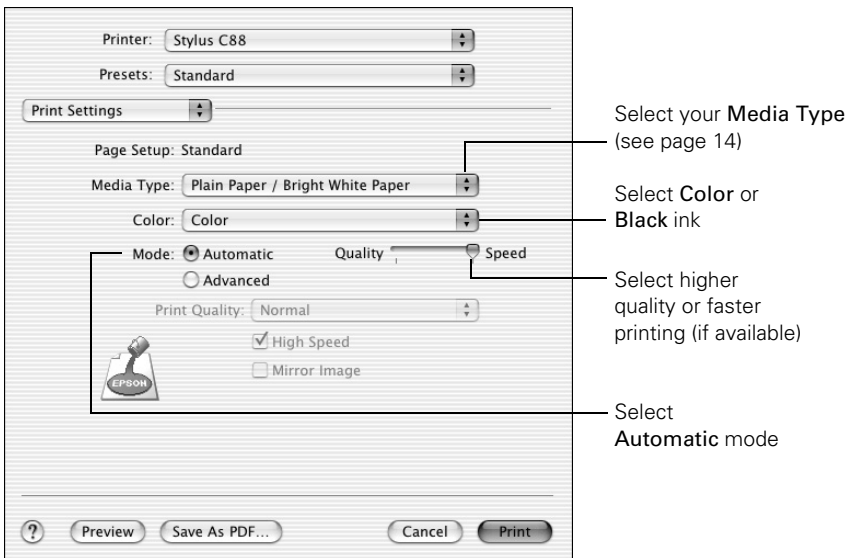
Printer: Stylus C88

Presets: Standard

Print Settings

Page Setup: Standard

Media Type: Plain Paper / Bright White Paper

Color: Color

Mode: Automatic

Advanced

Quality

Speed

Print Quality: Normal

High Speed

Mirror Image

EPSON

?

Preview

Save As PDF...

Cancel

Print

Select your Media Type (see page 14)

Select Color or Black ink

Select higher quality or faster printing (if available)

Select Automatic mode